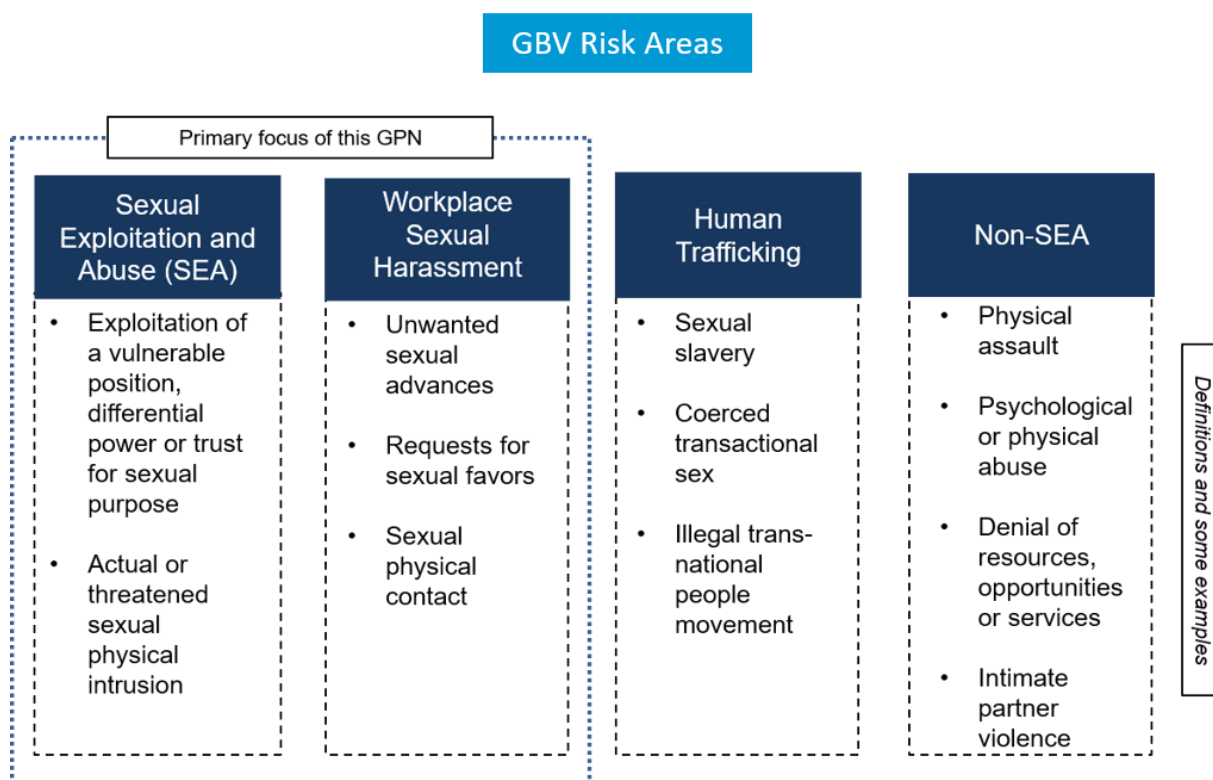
GBV Risk Areas

Primary focus of this GPN

Sexual Exploitation and Abuse (SEA)

- Exploitation of a vulnerable position, differential power or trust for sexual purpose
- Actual or threatened sexual physical intrusion

Workplace Sexual Harassment

- Unwanted sexual advances
- Requests for sexual favors
- Sexual physical contact

Human Trafficking

- Sexual slavery
- Coerced transactional sex
- Illegal trans-national people movement

Non-SEA

- Physical assault
- Psychological or physical abuse
- Denial of resources, opportunities or services
- Intimate partner violence

Definitions and some examples